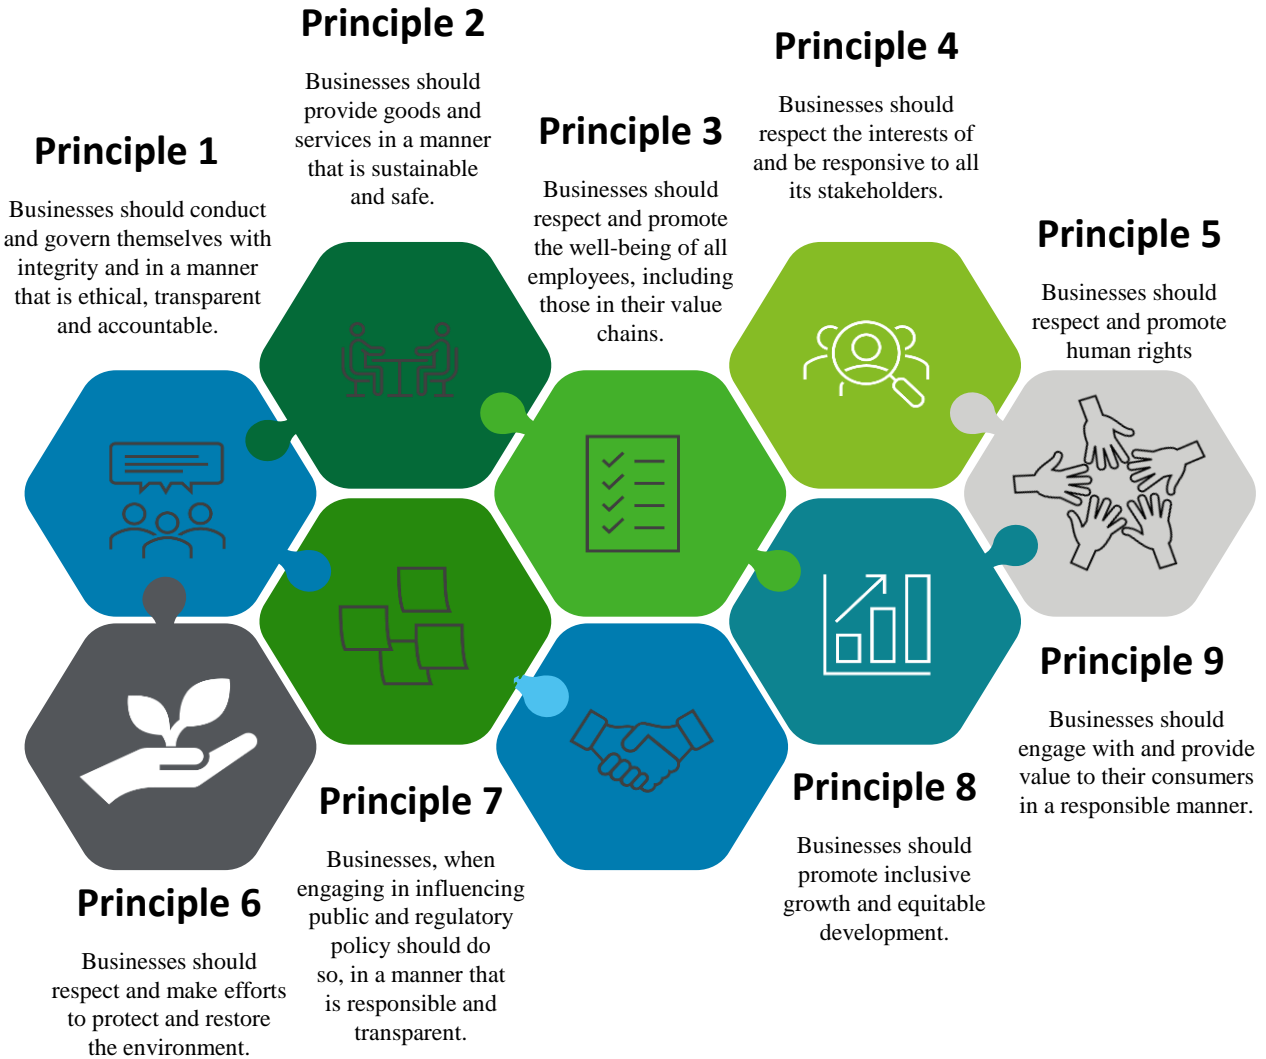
Principle 2

Businesses should provide goods and services in a manner that is sustainable and safe.

Principle 4

Businesses should respect the interests of and be responsive to all its stakeholders.

Principle 1

Businesses should conduct and govern themselves with integrity and in a manner that is ethical, transparent and accountable.

Principle 3

Businesses should respect and promote the well-being of all employees, including those in their value chains.

Principle 5

Businesses should respect and promote human rights

Principle 9

Businesses should engage with and provide value to their consumers in a responsible manner.

Principle 8

Businesses should promote inclusive growth and equitable development.

Principle 7

Businesses, when engaging in influencing public and regulatory policy should do so, in a manner that is responsible and transparent.

Principle 6

Businesses should respect and make efforts to protect and restore the environment.